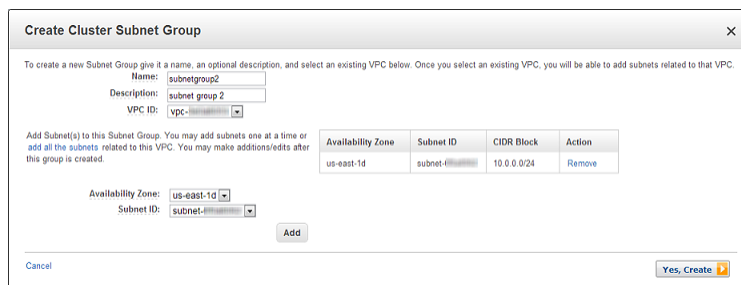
Create Cluster Subnet Group

×

To create a new Subnet Group give it a name, an optional description, and select an existing VPC below. Once you select an existing VPC, you will be able to add subnets related to that VPC.

Name: subnetgroup2

Description: subnet group 2

VPC ID: vpc-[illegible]

Add Subnet(s) to this Subnet Group. You may add subnets one at a time or add all the subnets related to this VPC. You may make additions/edits after this group is created.

| Availability Zone | Subnet ID | CIDR Block | Action |
|---|---|---|---|
| us-east-1d | subnet-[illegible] | 10.0.0.0/24 | Remove |

Availability Zone: us-east-1d

Subnet ID: subnet-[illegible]

Add

Cancel

Yes, Create